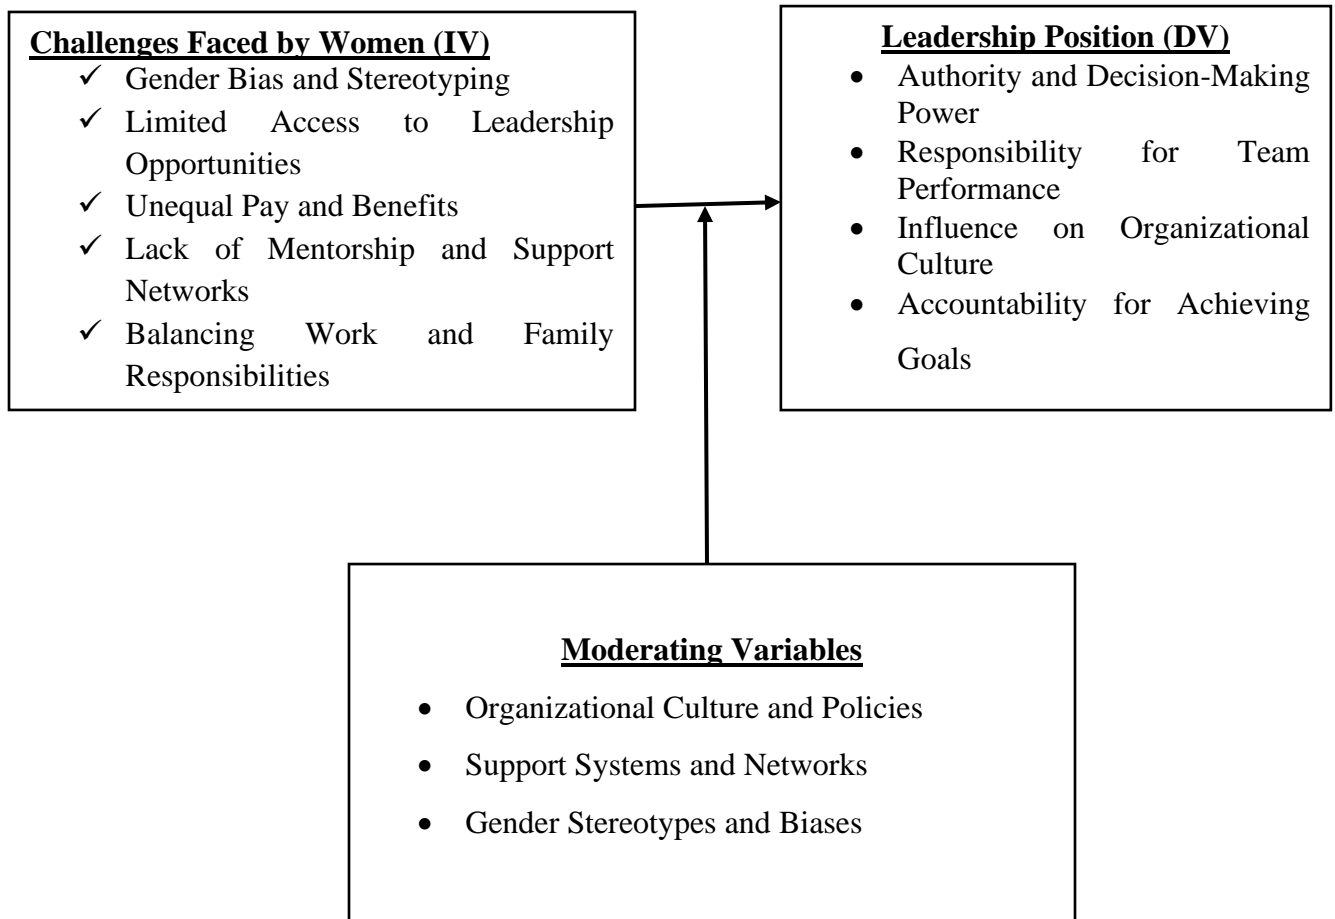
**Challenges Faced by Women (IV)**
- ✓ Gender Bias and Stereotyping
- ✓ Limited Access to Leadership Opportunities
- ✓ Unequal Pay and Benefits
- ✓ Lack of Mentorship and Support Networks
- ✓ Balancing Work and Family Responsibilities

**Leadership Position (DV)**
- Authority and Decision-Making Power
- Responsibility for Team Performance
- Influence on Organizational Culture
- Accountability for Achieving Goals

**Moderating Variables**
- Organizational Culture and Policies
- Support Systems and Networks
- Gender Stereotypes and Biases